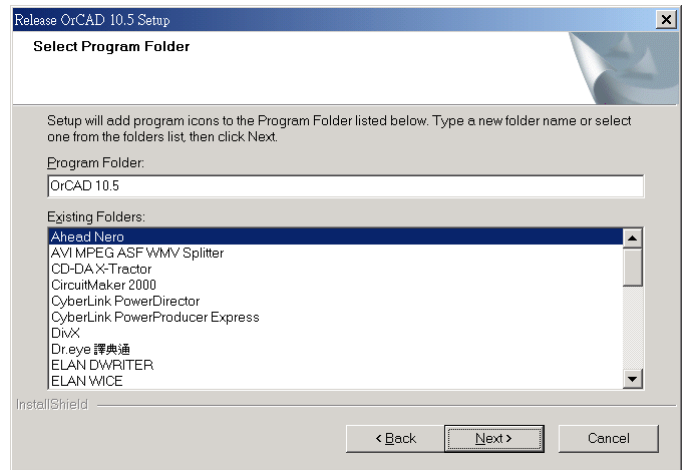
Release OrCAD 10.5 Setup

Select Program Folder

Setup will add program icons to the Program Folder listed below. Type a new folder name or select one from the folders list, then click Next.

Program Folder:

OrCAD 10.5

Existing Folders:

Ahead Nero
AVI MPEG ASF WMV Splitter
CD-DA X-Tractor
CircuitMaker 2000
CyberLink PowerDirector
CyberLink PowerProducer Express
DivX
Dr.eye 譯典通
ELAN DWRITER
ELAN WICE

InstallShield

< Back
Next >
Cancel